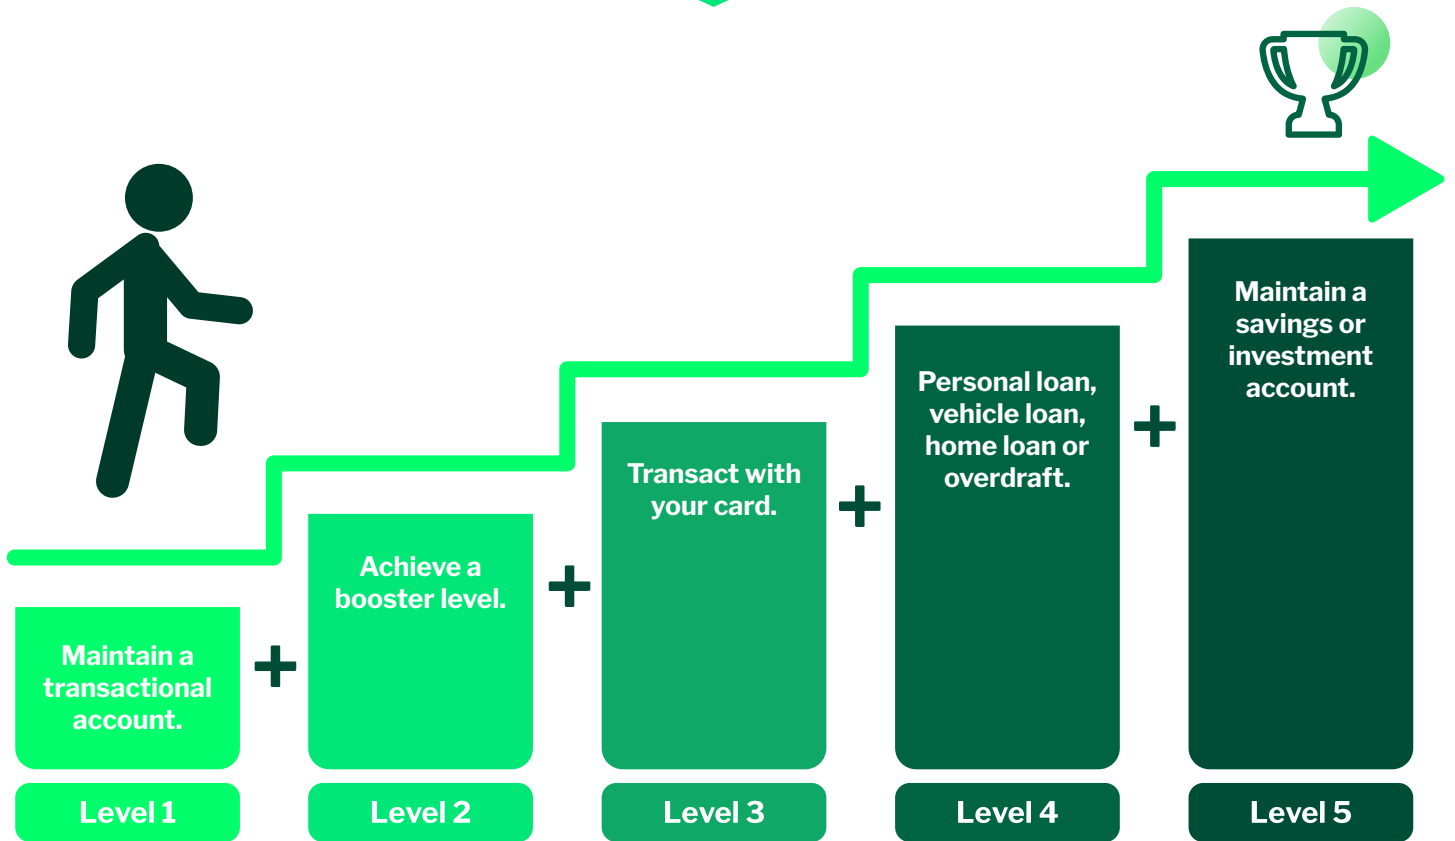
Maintain a transactional account.

Level 1

+

Achieve a booster level.

Level 2

+

Transact with your card.

Level 3

+

Personal loan, vehicle loan, home loan or overdraft.

Level 4

+

Maintain a savings or investment account.

Level 5